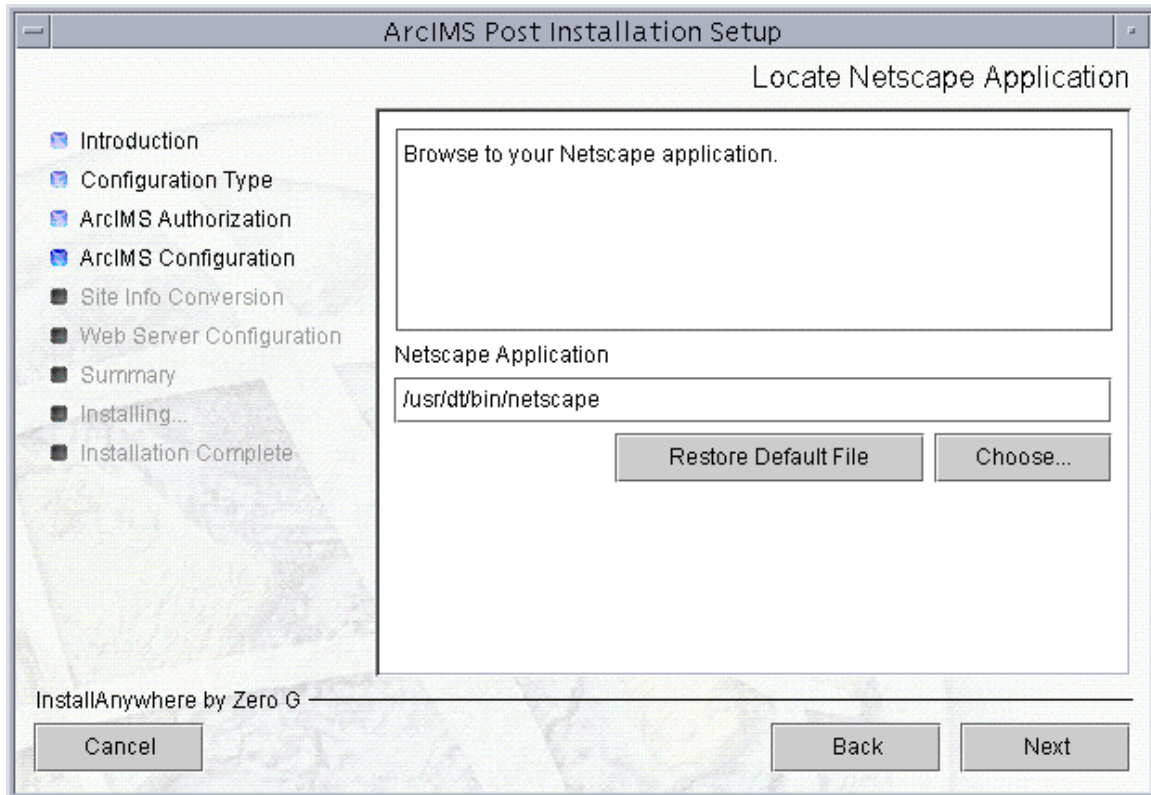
ArcIMS Post Installation Setup

Locate Netscape Application

Introduction
Configuration Type
ArcIMS Authorization
ArcIMS Configuration
Site Info Conversion
Web Server Configuration
Summary
Installing...
Installation Complete

Browse to your Netscape application.

Netscape Application

/usr/dt/bin/netscape

Restore Default File

Choose...

InstallAnywhere by Zero G

Cancel

Back

Next